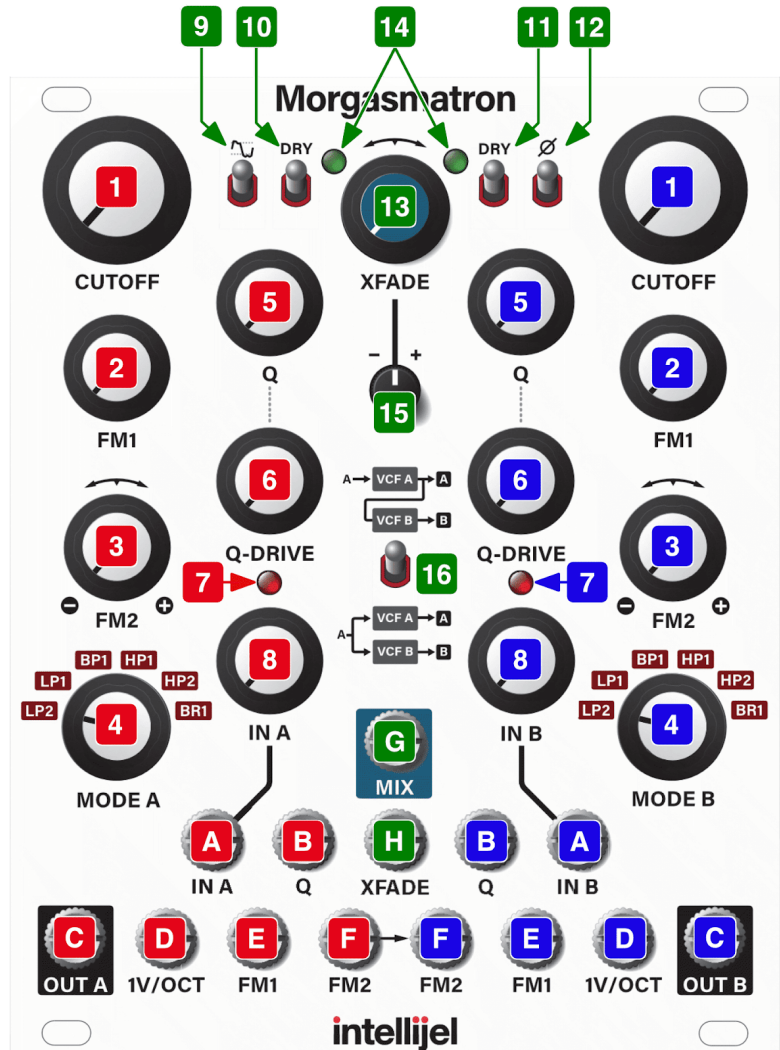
9 10 14 11 12

Morgasmatron

DRY DRY Ø

1 13 1

CUTOFF XFADE CUTOFF

5 5

– +

2 Q Q 2

15

FM1 FM1

6 A VCF A A 6

VCF B B

3 Q-DRIVE Q-DRIVE 3

7 16 7

FM2 FM2

8 VCF A A 8
A
VCF B B

BP1 HP1 BP1 HP1
LP1 HP2 LP1 HP2
LP2 4 BR1 LP2 4 BR1

IN A IN B

G
MIX

MODE A MODE B

A B H B A
IN A Q XFADE Q IN B

C D E F F E D C
OUT A 1V/OCT FM1 FM2 FM2 FM1 1V/OCT OUT B

intellijel